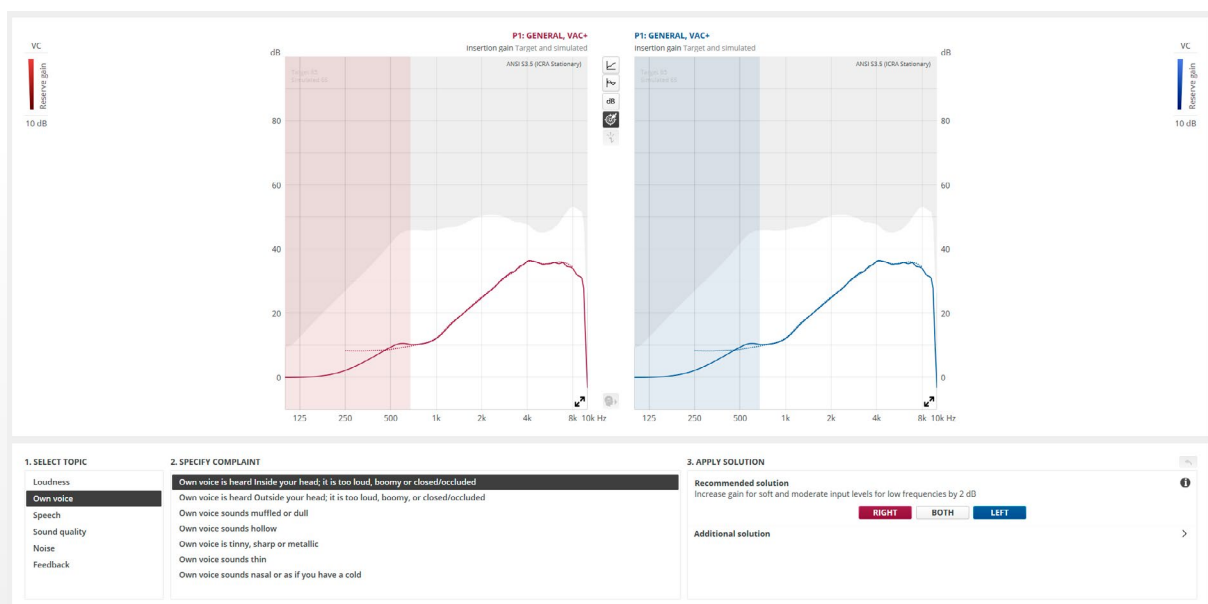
VC

Reserve gain

10 dB

P1: GENERAL, VAC+
Insertion gain Target and simulated

dB

ANSI S3.5 (ICRA Stationary)

Target 65
Simulated 65

80

60

40

20

0

125 250 500 1k 2k 4k 8k 10k Hz

dB

P1: GENERAL, VAC+
Insertion gain Target and simulated

ANSI S3.5 (ICRA Stationary)

Target 65
Simulated 65

dB

80

60

40

20

0

125 250 500 1k 2k 4k 8k 10k Hz

VC

Reserve gain

10 dB

1. SELECT TOPIC

Loudness
Own voice
Speech
Sound quality
Noise
Feedback

2. SPECIFY COMPLAINT

Own voice is heard Inside your head; it is too loud, boomy or closed/occluded
Own voice is heard Outside your head; it is too loud, boomy, or closed/occluded
Own voice sounds muffled or dull
Own voice sounds hollow
Own voice is tinny, sharp or metallic
Own voice sounds thin
Own voice sounds nasal or as if you have a cold

3. APPLY SOLUTION

Recommended solution
Increase gain for soft and moderate input levels for low frequencies by 2 dB

RIGHT BOTH LEFT

Additional solution